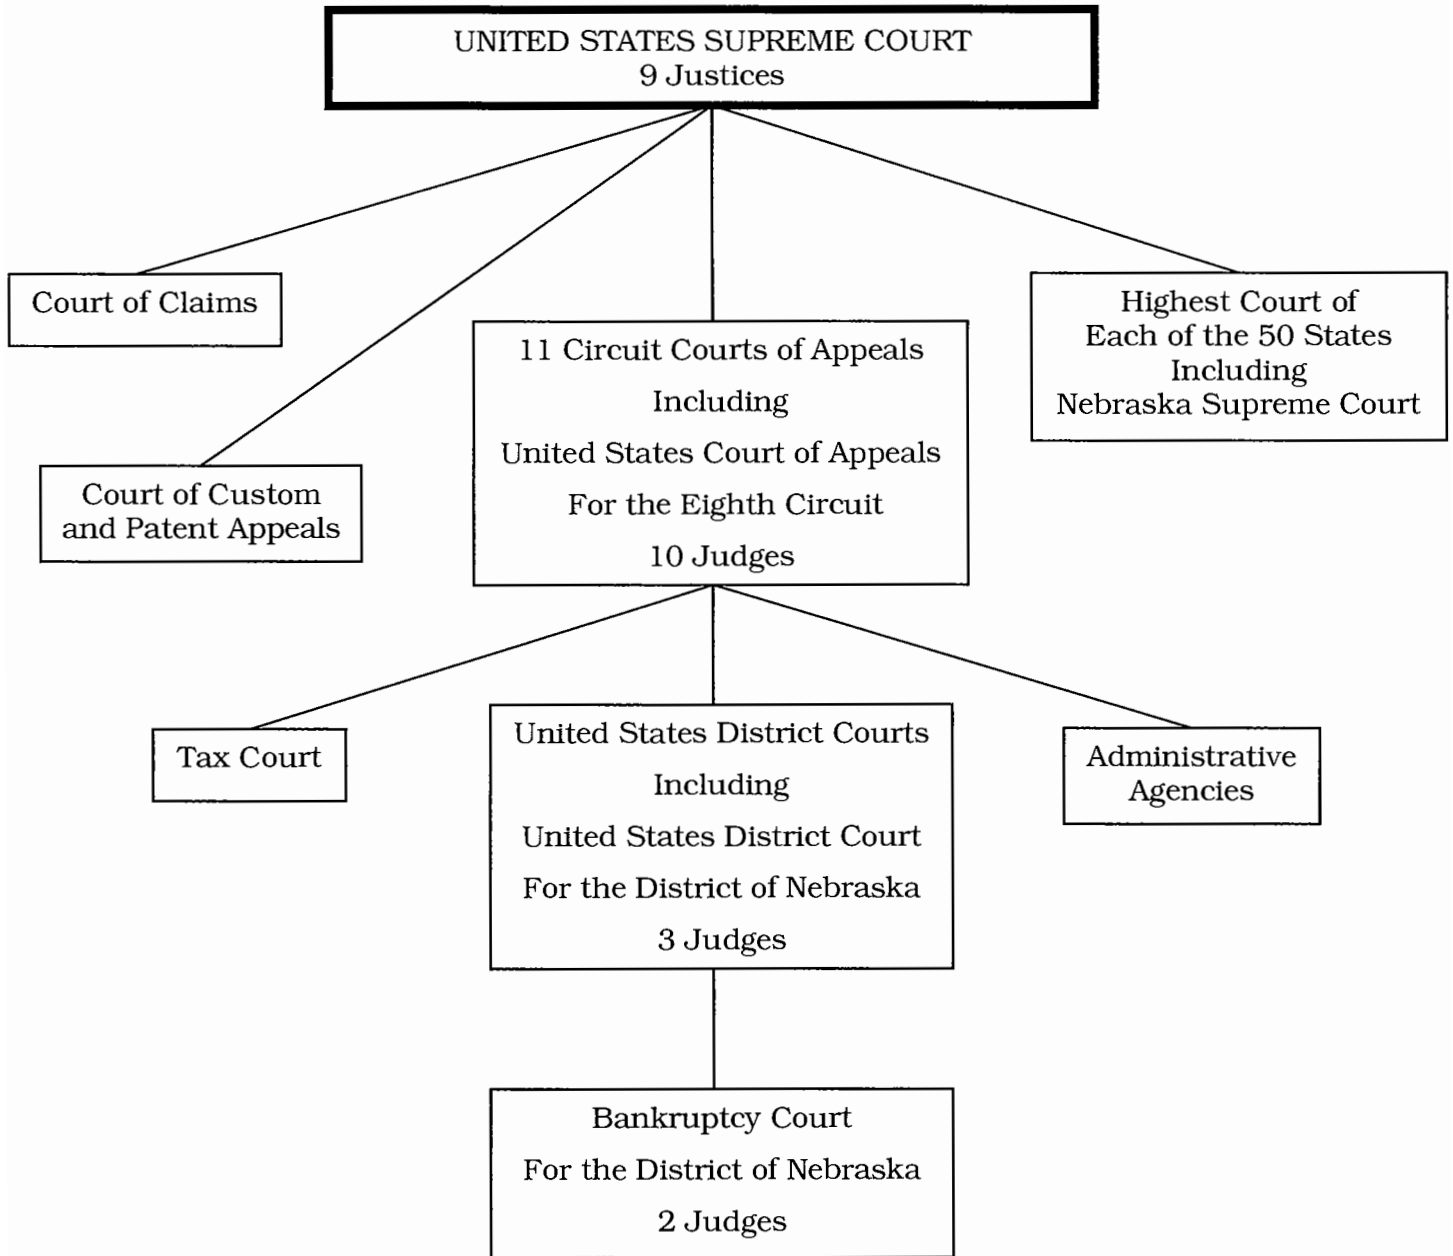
UNITED STATES SUPREME COURT
9 Justices

Court of Claims

Court of Custom and Patent Appeals

11 Circuit Courts of Appeals
Including
United States Court of Appeals
For the Eighth Circuit
10 Judges

Highest Court of Each of the 50 States Including Nebraska Supreme Court

Tax Court

United States District Courts
Including
United States District Court
For the District of Nebraska
3 Judges

Administrative Agencies

Bankruptcy Court
For the District of Nebraska
2 Judges